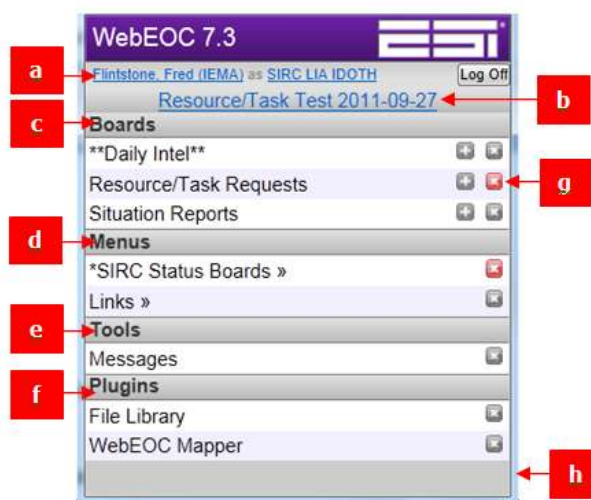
WebEOC 7.3

ESi

a

Flintstone, Fred (IEMA) as SIRC LIA IDOTH

Log Off

Resource/Task Test 2011-09-27

b

c

Boards

**Daily Intel**

Resource/Task Requests

g

Situation Reports

d

Menus

*SIRC Status Boards »

Links »

e

Tools

Messages

f

Plugins

File Library

WebEOC Mapper

h